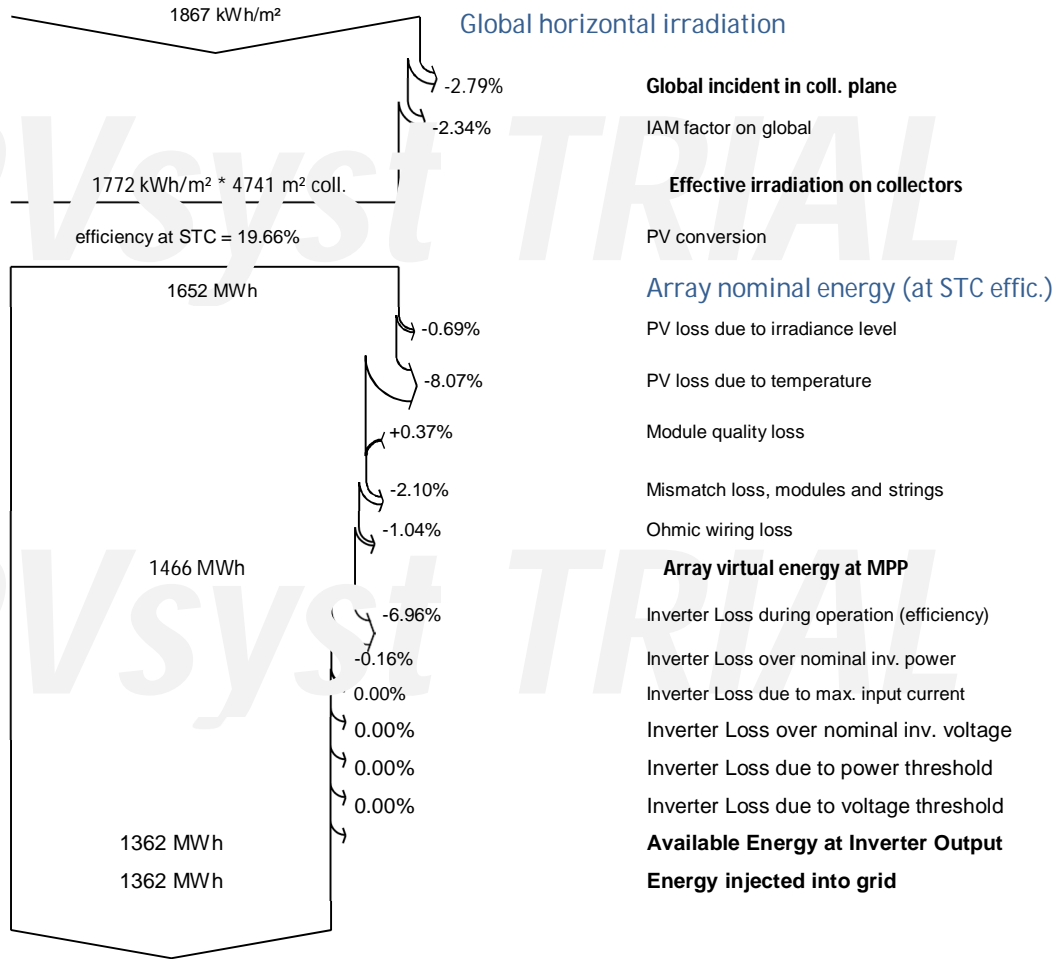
1867 kWh/m²

Global horizontal irradiation

-2.79%

Global incident in coll. plane

-2.34%

IAM factor on global

1772 kWh/m² * 4741 m² coll.

Effective irradiation on collectors

efficiency at STC = 19.66%

PV conversion

1652 MWh

Array nominal energy (at STC effic.)

-0.69%

PV loss due to irradiance level

-8.07%

PV loss due to temperature

+0.37%

Module quality loss

-2.10%

Mismatch loss, modules and strings

-1.04%

Ohmic wiring loss

1466 MWh

Array virtual energy at MPP

-6.96%

Inverter Loss during operation (efficiency)

-0.16%

Inverter Loss over nominal inv. power

0.00%

Inverter Loss due to max. input current

0.00%

Inverter Loss over nominal inv. voltage

0.00%

Inverter Loss due to power threshold

0.00%

Inverter Loss due to voltage threshold

1362 MWh

Available Energy at Inverter Output

1362 MWh

Energy injected into grid

PVsyst TRIAL

PVsyst TRIAL